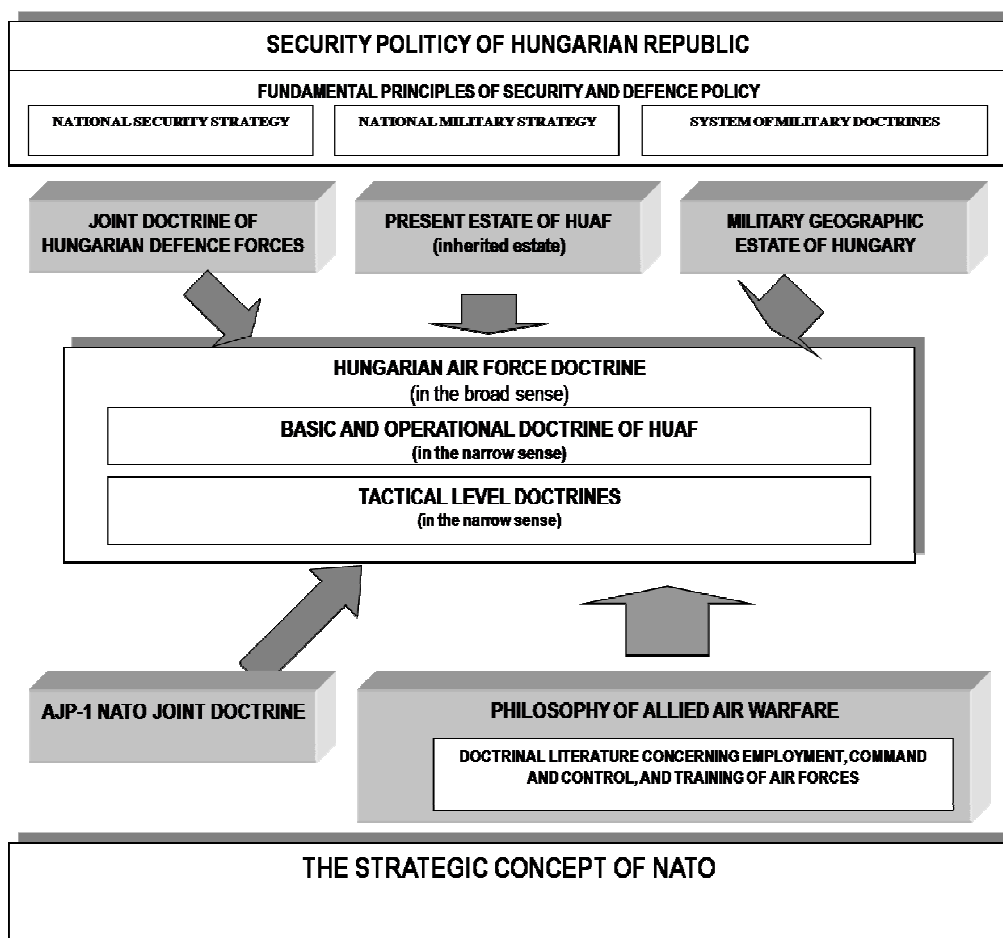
SECURITY POLITICY OF HUNGARIAN REPUBLIC

FUNDAMENTAL PRINCIPLES OF SECURITY AND DEFENCE POLICY

NATIONAL SECURITY STRATEGY

NATIONAL MILITARY STRATEGY

SYSTEM OF MILITARY DOCTRINES

JOINT DOCTRINE OF HUNGARIAN DEFENCE FORCES

PRESENT ESTATE OF HUAF (inherited estate)

MILITARY GEOGRAPHIC ESTATE OF HUNGARY

HUNGARIAN AIR FORCE DOCTRINE (in the broad sense)

BASIC AND OPERATIONAL DOCTRINE OF HUAF (in the narrow sense)

TACTICAL LEVEL DOCTRINES (in the narrow sense)

AJP-1 NATO JOINT DOCTRINE

PHILOSOPHY OF ALLIED AIR WARFARE

DOCTRINAL LITERATURE CONCERNING EMPLOYMENT, COMMAND AND CONTROL, AND TRAINING OF AIR FORCES

THE STRATEGIC CONCEPT OF NATO